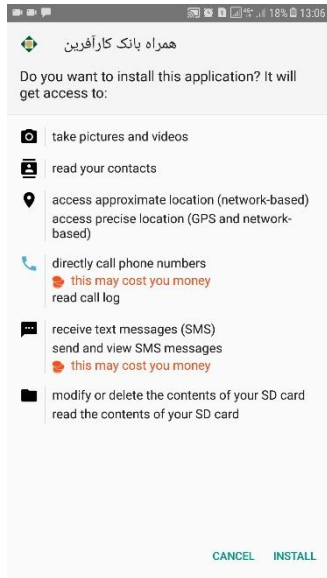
18% 13:06

همراه بانک کارآفرین

Do you want to install this application? It will get access to:

take pictures and videos

read your contacts

access approximate location (network-based)
access precise location (GPS and network-based)

directly call phone numbers
this may cost you money
read call log

receive text messages (SMS)
send and view SMS messages
this may cost you money

modify or delete the contents of your SD card
read the contents of your SD card

CANCEL INSTALL